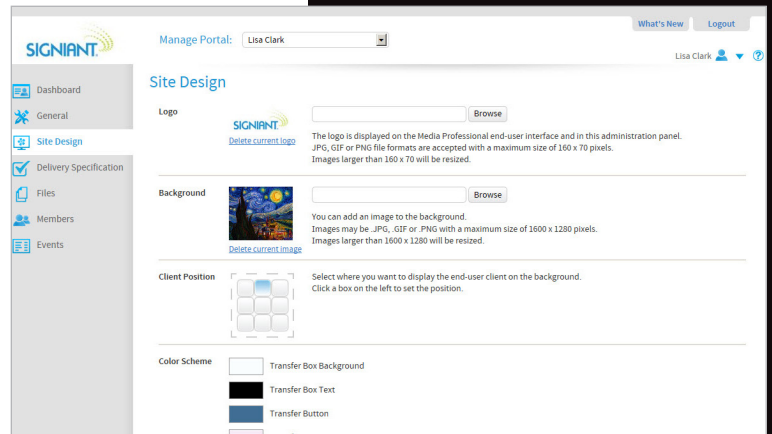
What's New
Logout

SIGNIANT

Manage Portal: Lisa Clark

Lisa Clark

Dashboard
General
Site Design
Delivery Specification
Files
Members
Events

Site Design

Logo

SIGNIANT
Delete current logo

Browse

The logo is displayed on the Media Professional end-user interface and in this administration panel.
JPG, GIF or PNG file formats are accepted with a maximum size of 160 x 70 pixels.
Images larger than 160 x 70 will be resized.

Background

Delete current image

Browse

You can add an image to the background.
Images may be .JPG, .GIF or .PNG with a maximum size of 1600 x 1280 pixels.
Images larger than 1600 x 1280 will be resized.

Client Position

Select where you want to display the end-user client on the background.
Click a box on the left to set the position.

Color Scheme

Transfer Box Background
Transfer Box Text
Transfer Button